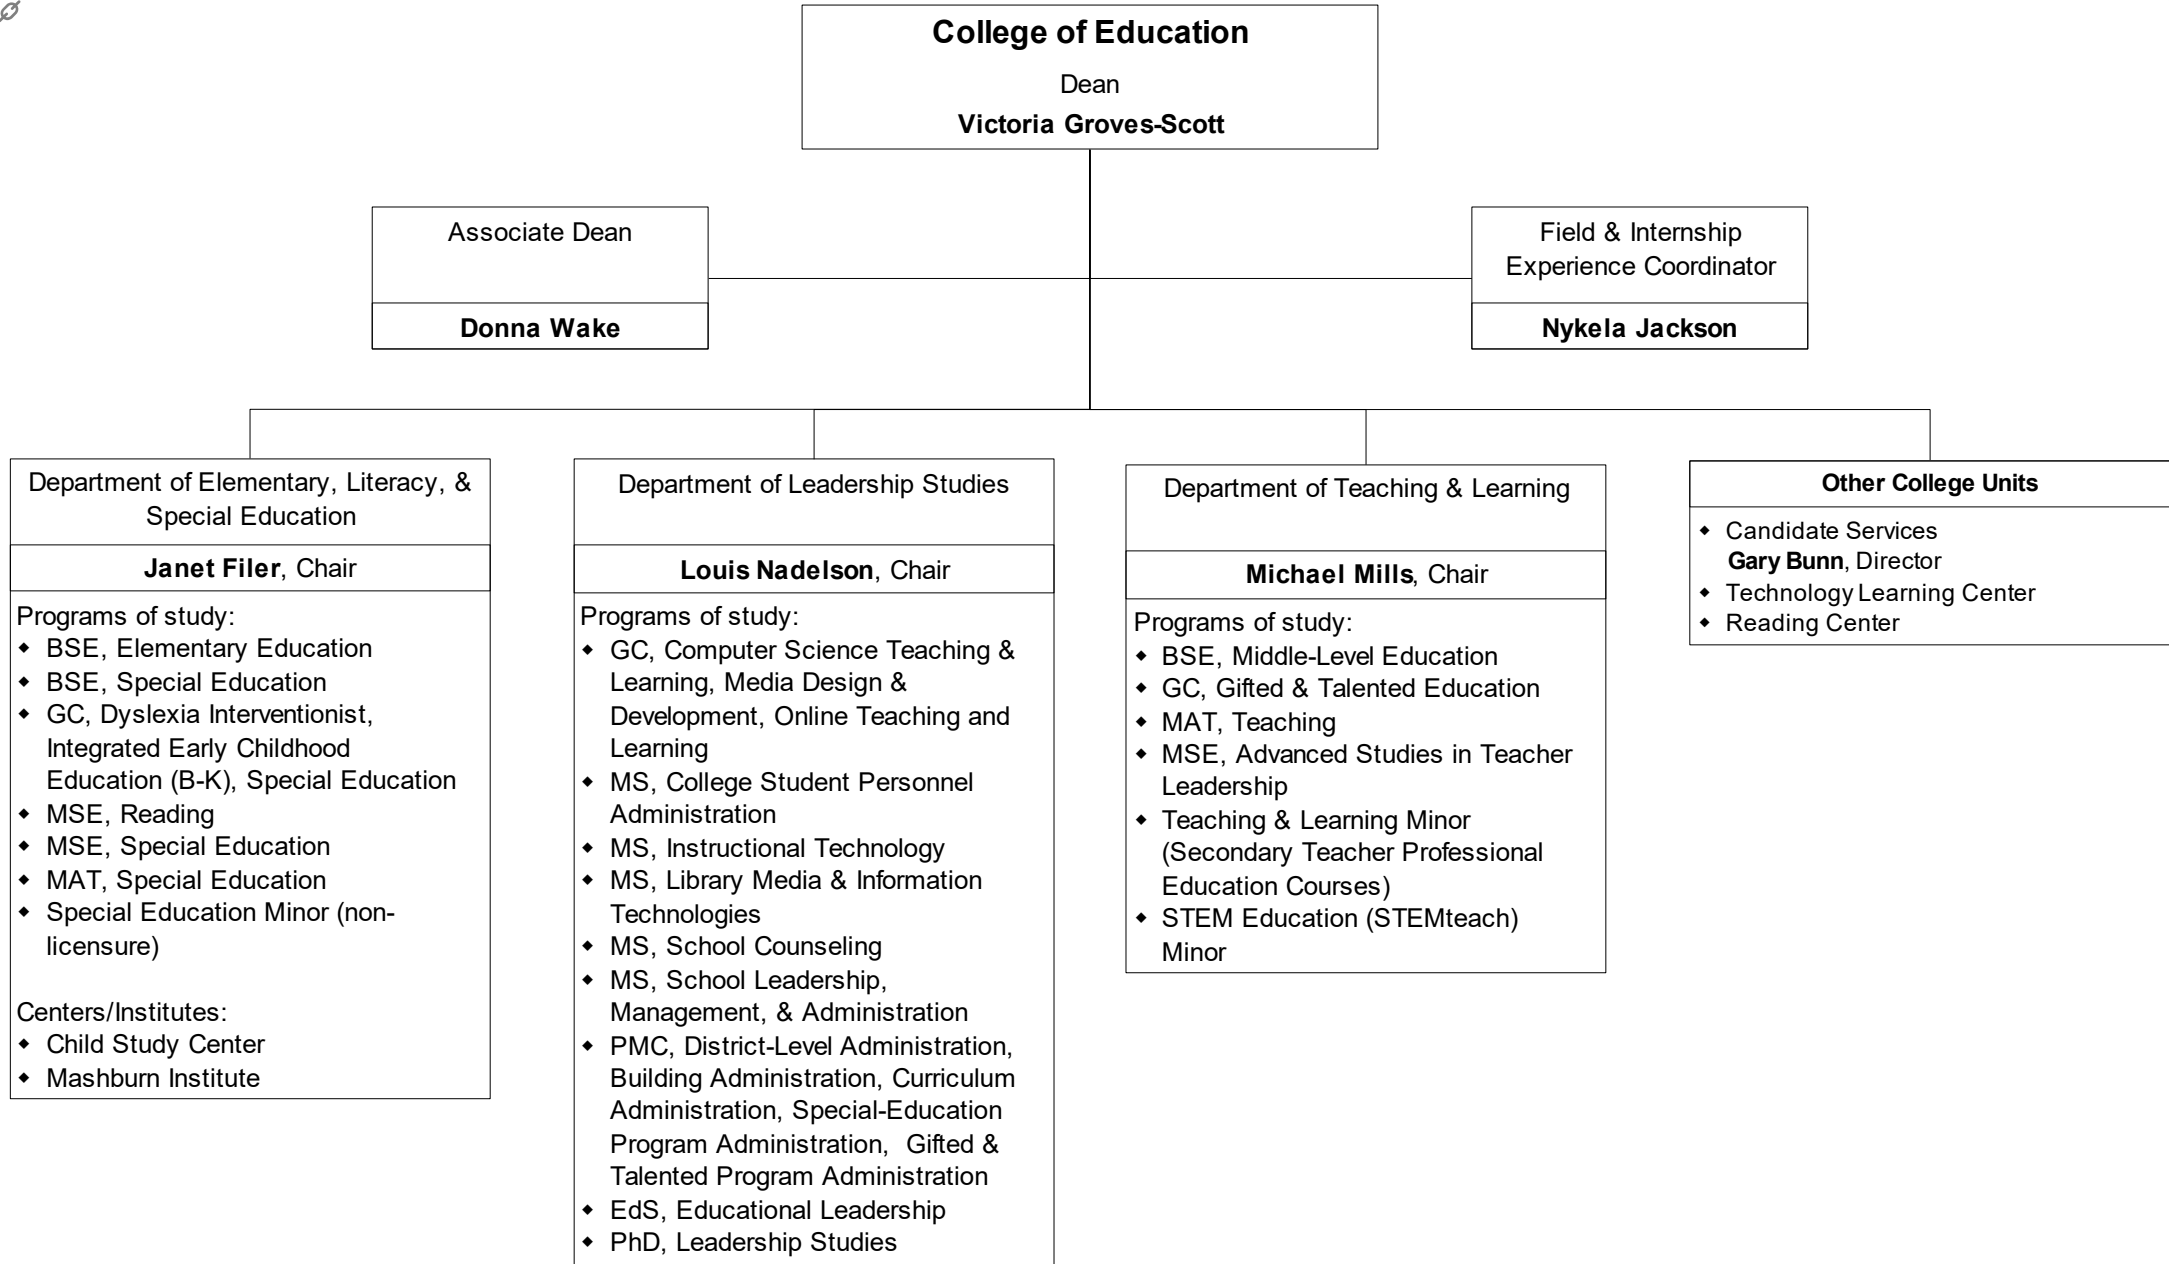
College of Education

Dean

Victoria Groves-Scott

Associate Dean

Donna Wake

Field & Internship Experience Coordinator

Nykela Jackson

Department of Elementary, Literacy, & Special Education

Janet Filer, Chair

Programs of study:
- BSE, Elementary Education
- BSE, Special Education
- GC, Dyslexia Interventionist, Integrated Early Childhood Education (B-K), Special Education
- MSE, Reading
- MSE, Special Education
- MAT, Special Education
- Special Education Minor (non-licensure)

Centers/Institutes:
- Child Study Center
- Mashburn Institute

Department of Leadership Studies

Louis Nadelson, Chair

Programs of study:
- GC, Computer Science Teaching & Learning, Media Design & Development, Online Teaching and Learning
- MS, College Student Personnel Administration
- MS, Instructional Technology
- MS, Library Media & Information Technologies
- MS, School Counseling
- MS, School Leadership, Management, & Administration
- PMC, District-Level Administration, Building Administration, Curriculum Administration, Special-Education Program Administration, Gifted & Talented Program Administration
- EdS, Educational Leadership
- PhD, Leadership Studies

Department of Teaching & Learning

Michael Mills, Chair

Programs of study:
- BSE, Middle-Level Education
- GC, Gifted & Talented Education
- MAT, Teaching
- MSE, Advanced Studies in Teacher Leadership
- Teaching & Learning Minor (Secondary Teacher Professional Education Courses)
- STEM Education (STEMteach) Minor

Other College Units

- Candidate Services
Gary Bunn, Director
- Technology Learning Center
- Reading Center